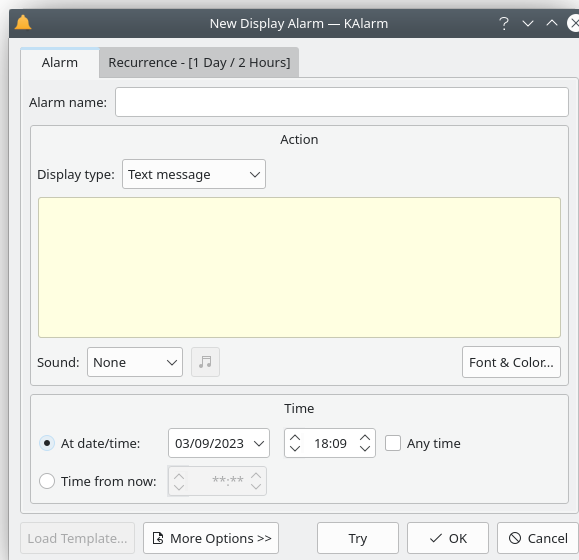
New Display Alarm — KAlarm

? ∨ ∧ ✕

Alarm

Recurrence - [1 Day / 2 Hours]

Alarm name:

Action

Display type: Text message

Sound: None

Font & Color...

Time

At date/time: 03/09/2023 18:09 Any time

Time from now: **:**

Load Template...

More Options >>

Try

OK

Cancel